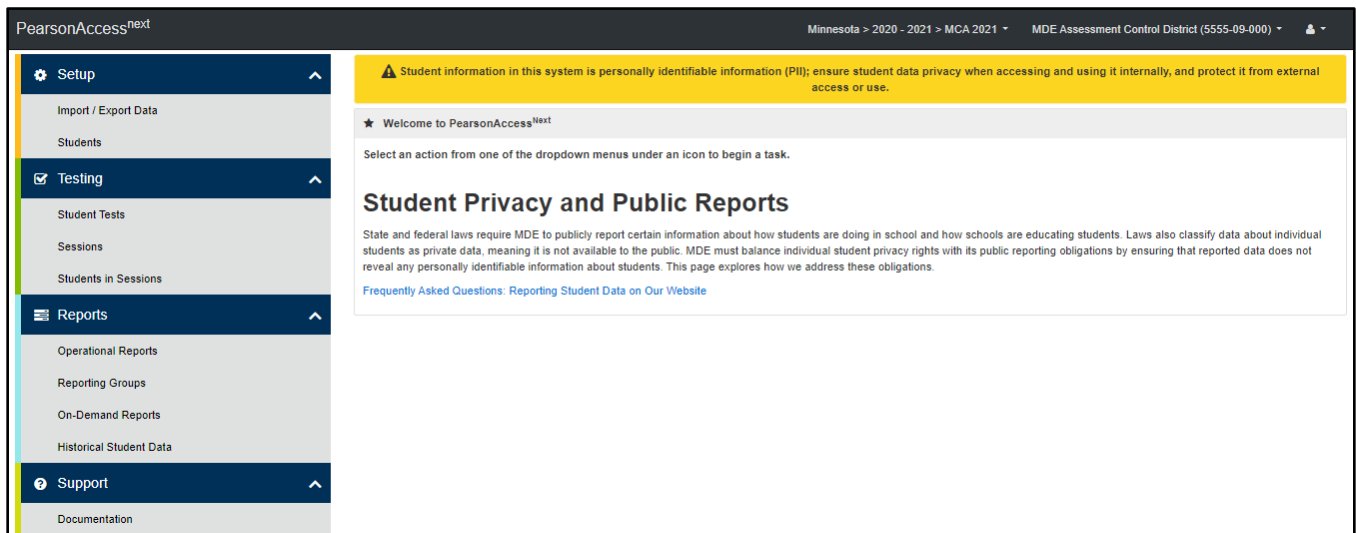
PearsonAccess$^{next}$

Minnesota > 2020 - 2021 > MCA 2021

MDE Assessment Control District (5555-09-000)

Setup

Import / Export Data

Students

Testing

Student Tests

Sessions

Students in Sessions

Reports

Operational Reports

Reporting Groups

On-Demand Reports

Historical Student Data

Support

Documentation

Student information in this system is personally identifiable information (PII); ensure student data privacy when accessing and using it internally, and protect it from external access or use.

Welcome to PearsonAccess$^{Next}$

Select an action from one of the dropdown menus under an icon to begin a task.

Student Privacy and Public Reports

State and federal laws require MDE to publicly report certain information about how students are doing in school and how schools are educating students. Laws also classify data about individual students as private data, meaning it is not available to the public. MDE must balance individual student privacy rights with its public reporting obligations by ensuring that reported data does not reveal any personally identifiable information about students. This page explores how we address these obligations.

Frequently Asked Questions: Reporting Student Data on Our Website